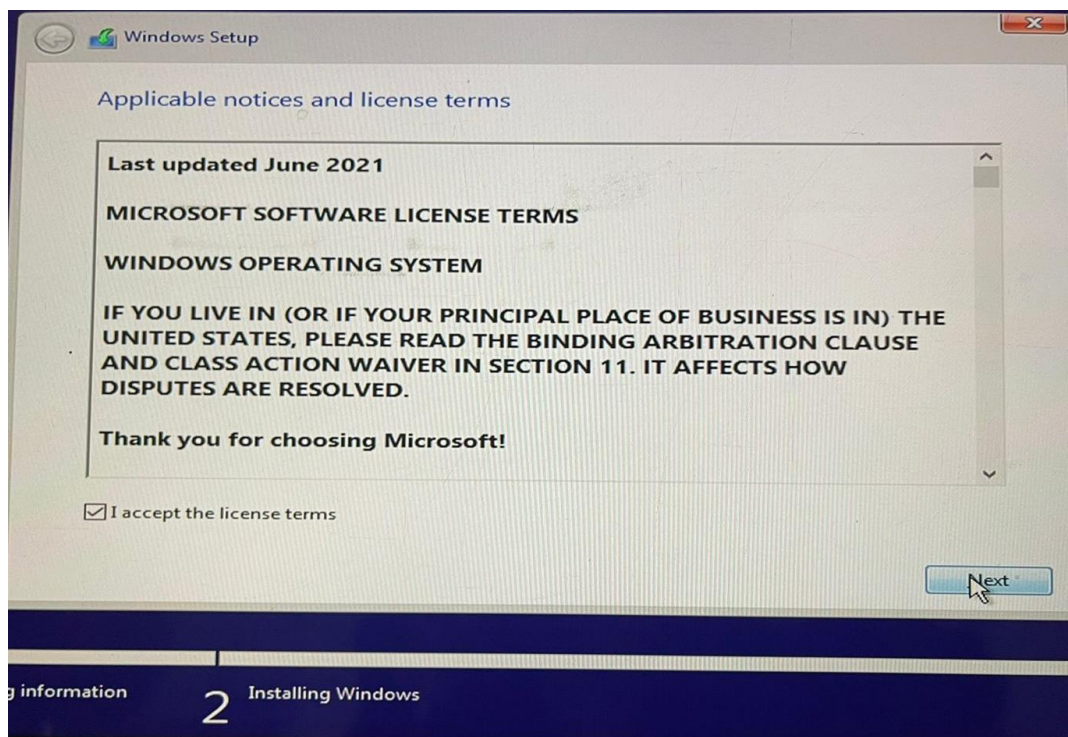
Windows Setup

Applicable notices and license terms

Last updated June 2021

MICROSOFT SOFTWARE LICENSE TERMS

WINDOWS OPERATING SYSTEM

IF YOU LIVE IN (OR IF YOUR PRINCIPAL PLACE OF BUSINESS IS IN) THE UNITED STATES, PLEASE READ THE BINDING ARBITRATION CLAUSE AND CLASS ACTION WAIVER IN SECTION 11. IT AFFECTS HOW DISPUTES ARE RESOLVED.

Thank you for choosing Microsoft!

☑ I accept the license terms

Next

g information

2 Installing Windows